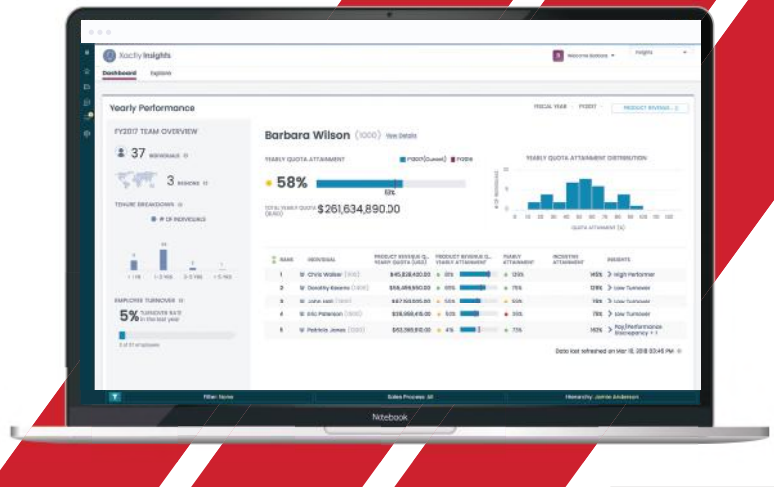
Xactly Insights

Dashboard Explore

Welcome Barbara

Insights

Yearly Performance

FISCAL YEAR FY2017 PRODUCT REVENUE

FY2017 TEAM OVERVIEW

37 INDIVIDUALS

3 REGIONS

TENURE BREAKDOWNS

# OF INDIVIDUALS

< 1 YR 1-2 YRS 2-5 YRS 5-10 YRS

EMPLOYEE TURNOVER

5% TURNOVER RATE in the last year

Barbara Wilson (1000) View Details

YEARLY QUOTA ATTAINMENT

FY2017 (Current) FY2016

58%

TOTAL YEARLY QUOTA (USD) $261,634,890.00

YEARLY QUOTA ATTAINMENT DISTRIBUTION

QUOTA ATTAINMENT (%)

| RANK | INDIVIDUAL | PRODUCT REVENUE (USD) | PRODUCT REVENUE YEARLY ATTAINMENT | YEARLY ATTAINMENT | INCENTIVE ATTAINMENT | INSIGHTS |
|---|---|---|---|---|---|---|
| 1 | Chris Walker | $45,838,430.00 | 93% | 129% | 149% | High Performer |
| 2 | Dorothy Stevens | $56,489,550.00 | 85% | 75% | 129% | Low Turnover |
| 3 | John Hall | $67,109,850.00 | 55% | 55% | 129% | Low Turnover |
| 4 | Eric Peterson | $38,958,416.00 | 73% | 30% | 129% | Low Turnover |
| 5 | Patricia Jones | $63,385,810.00 | 4% | 71% | 162% | Pay/Performance Discrepancy + 1 |

Data last refreshed on Mar 18, 2018 03:45 PM

Filter: None

Sales Process: All

Hierarchy: Jamie Anderson

Nitebook